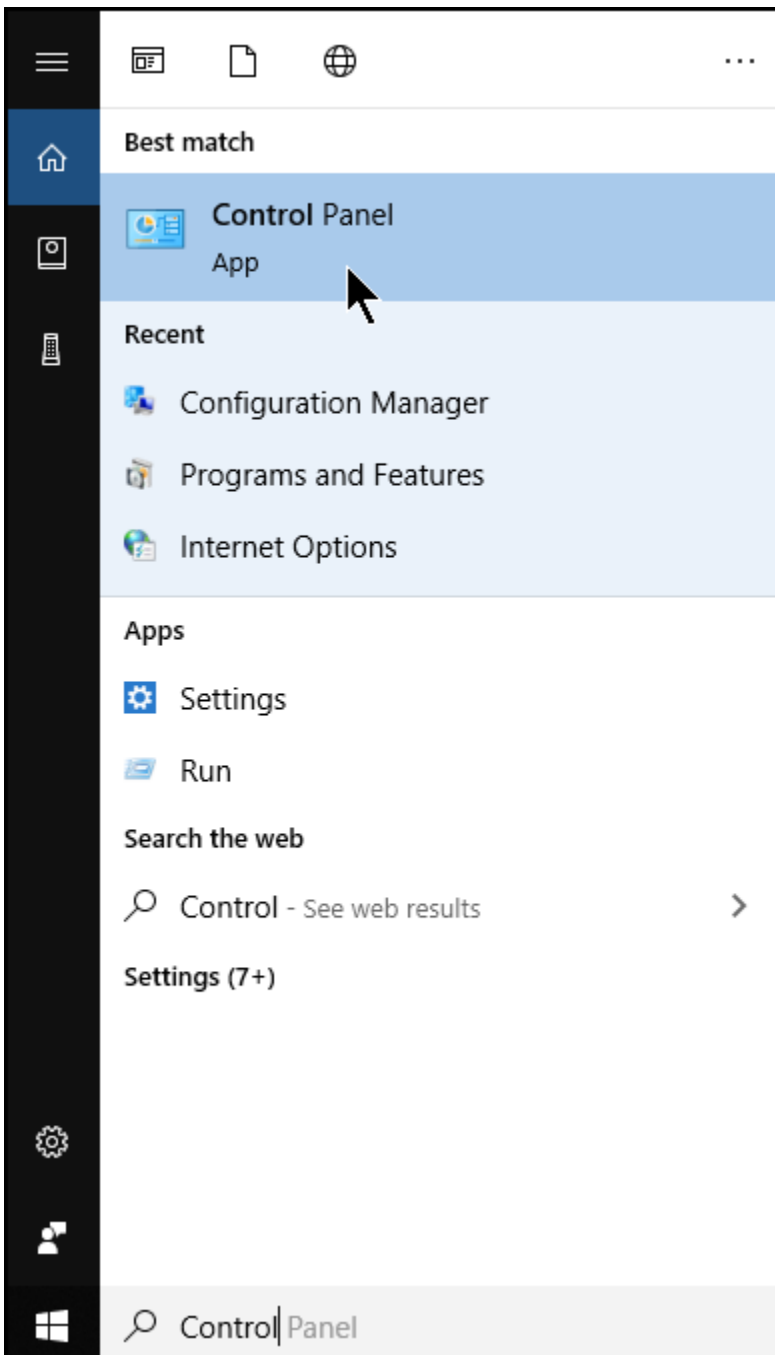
...

Best match

Control Panel
App

Recent

Configuration Manager

Programs and Features

Internet Options

Apps

Settings

Run

Search the web

Control - See web results

Settings (7+)

Control Panel